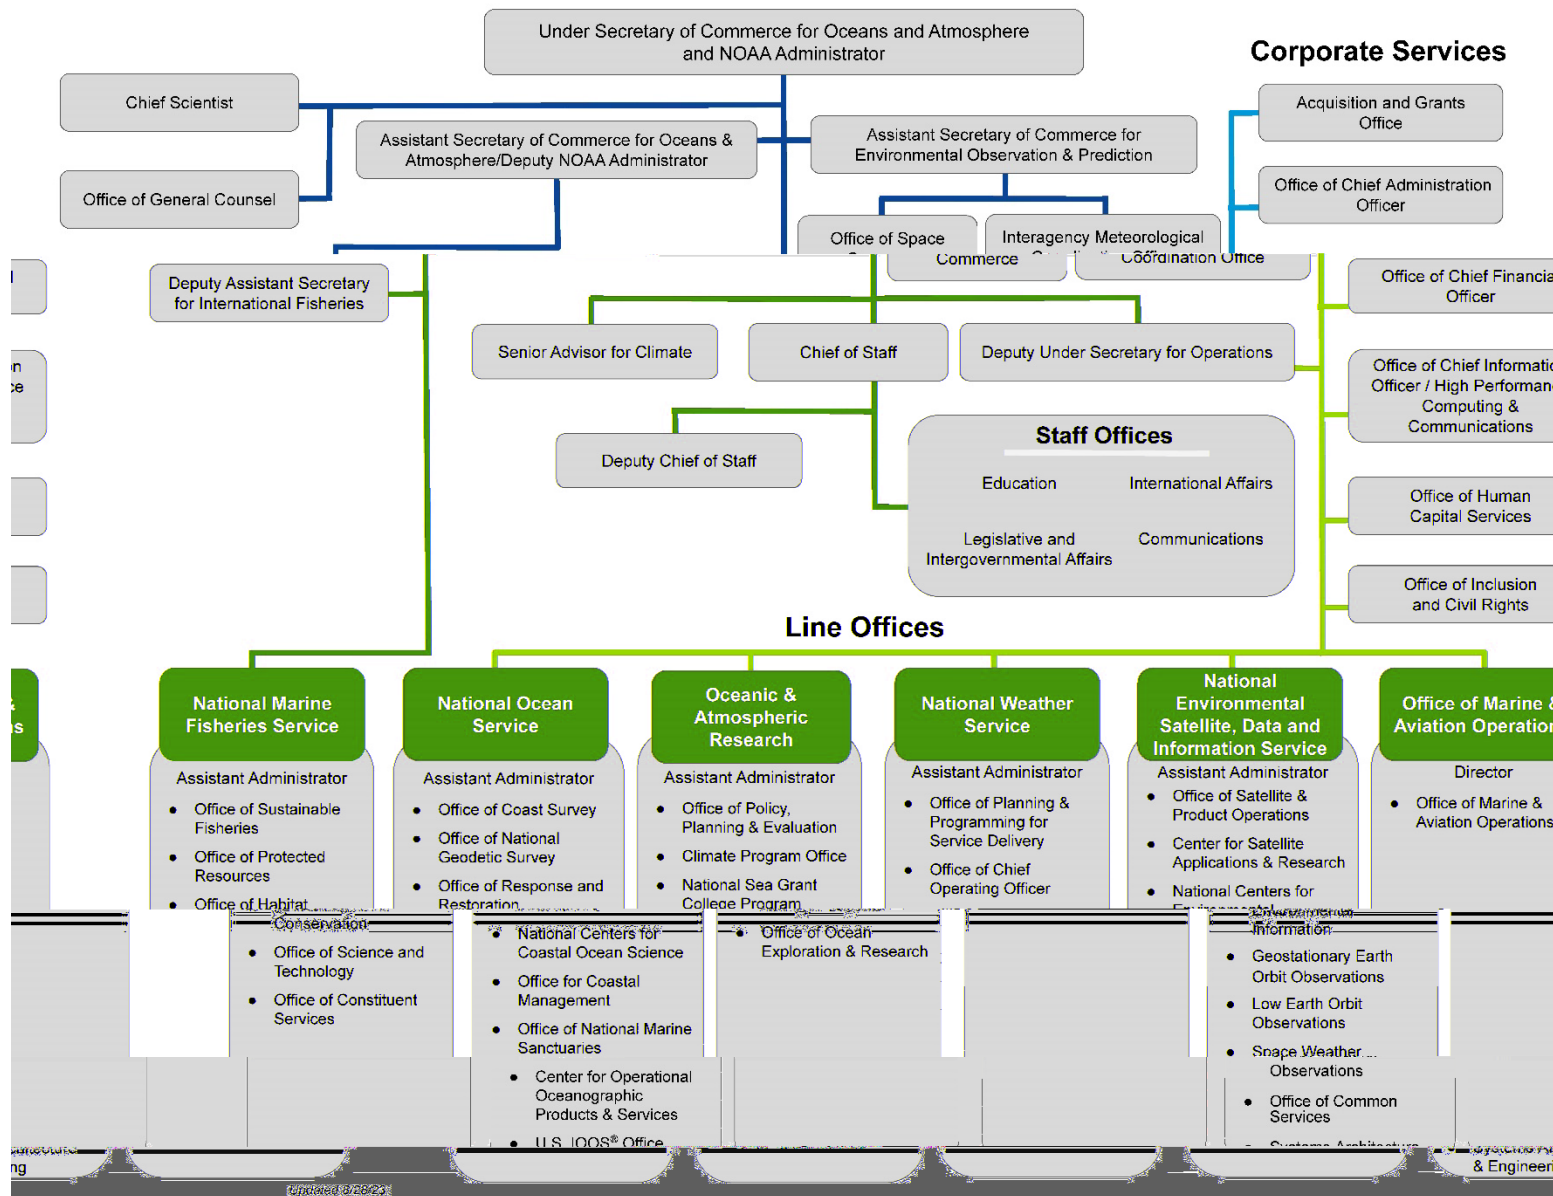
Under Secretary of Commerce for Oceans and Atmosphere and NOAA Administrator

Corporate Services

Chief Scientist

Office of General Counsel

Assistant Secretary of Commerce for Oceans & Atmosphere/Deputy NOAA Administrator

Assistant Secretary of Commerce for Environmental Observation & Prediction

Acquisition and Grants Office

Office of Chief Administration Officer

Office of Space Commerce

Interagency Meteorological Coordination Office

Deputy Assistant Secretary for International Fisheries

Office of Chief Financia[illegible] Officer

Senior Advisor for Climate

Chief of Staff

Deputy Under Secretary for Operations

Office of Chief Informati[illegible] Officer / High Performan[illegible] Computing & Communications

Deputy Chief of Staff

Staff Offices

Education

International Affairs

Legislative and Intergovernmental Affairs

Communications

Office of Human Capital Services

Office of Inclusion and Civil Rights

Line Offices

National Marine Fisheries Service

Assistant Administrator

• Office of Sustainable Fisheries

• Office of Protected Resources

• Office of Habitat Conservation

• Office of Science and Technology

• Office of Constituent Services

National Ocean Service

Assistant Administrator

• Office of Coast Survey

• Office of National Geodetic Survey

• Office of Response and Restoration

• National Centers for Coastal Ocean Science

• Office for Coastal Management

• Office of National Marine Sanctuaries

• Center for Operational Oceanographic Products & Services

• U.S. IOOS® Office

Oceanic & Atmospheric Research

Assistant Administrator

• Office of Policy, Planning & Evaluation

• Climate Program Office

• National Sea Grant College Program

• Office of Ocean Exploration & Research

National Weather Service

Assistant Administrator

• Office of Planning & Programming for Service Delivery

• Office of Chief Operating Officer

National Environmental Satellite, Data and Information Service

Assistant Administrator

• Office of Satellite & Product Operations

• Center for Satellite Applications & Research

• National Centers for Environmental Information

• Geostationary Earth Orbit Observations

• Low Earth Orbit Observations

• Space Weather Observations

• Office of Common Services

• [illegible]

Office of Marine & Aviation Operatio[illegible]

Director

• Office of Marine & Aviation Operations

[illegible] & Engineer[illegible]

Updated 8/28/23